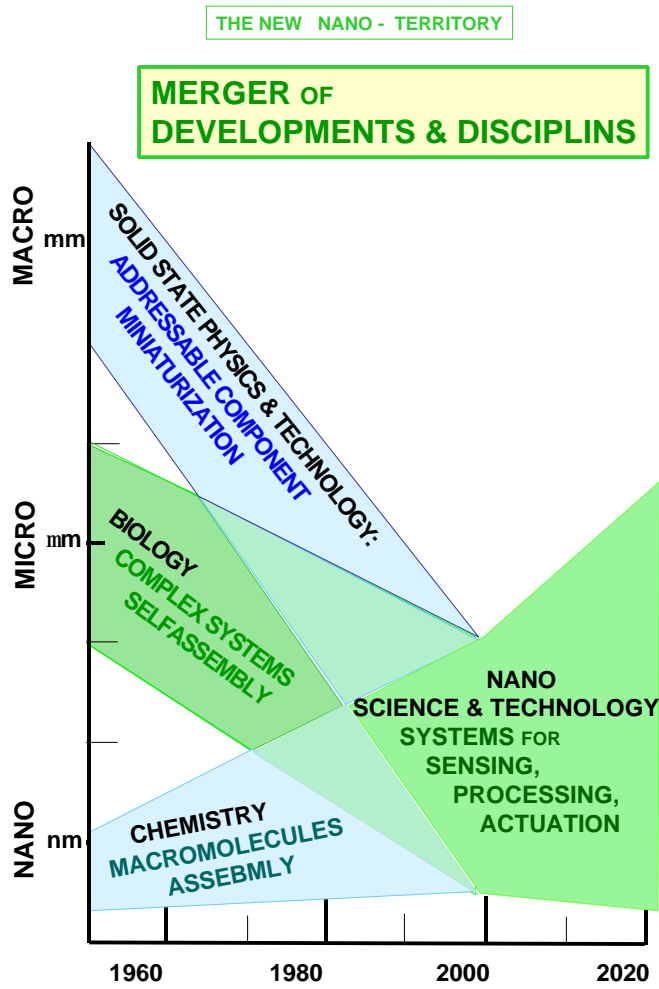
THE NEW NANO - TERRITORY

MERGER OF DEVELOPMENTS & DISCIPLINS

MACRO
mm

MICRO
mm

NANO
nm

SOLID STATE PHYSICS & TECHNOLOGY:
ADDRESSABLE COMPONENT MINIATURIZATION

BIOLOGY
COMPLEX SYSTEMS SELFASSEMBLY

NANO
SCIENCE & TECHNOLOGY
SYSTEMS FOR
SENSING,
PROCESSING,
ACTUATION

CHEMISTRY
MACROMOLECULES
ASSEBMLY

1960 1980 2000 2020